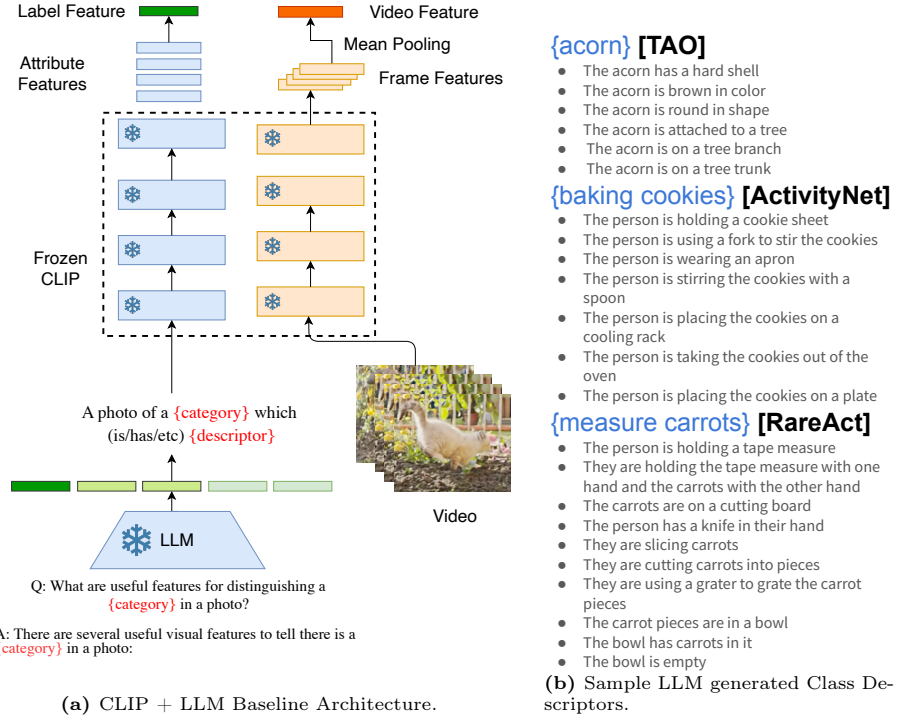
Label Feature

Video Feature

Mean Pooling

Attribute Features

Frame Features

Frozen CLIP

A photo of a {category} which (is/has/etc) {descriptor}

LLM

Video

Q: What are useful features for distinguishing a {category} in a photo?

A: There are several useful visual features to tell there is a {category} in a photo:

(a) CLIP + LLM Baseline Architecture.

{acorn} [TAO]
- The acorn has a hard shell
- The acorn is brown in color
- The acorn is round in shape
- The acorn is attached to a tree
- The acorn is on a tree branch
- The acorn is on a tree trunk

{baking cookies} [ActivityNet]
- The person is holding a cookie sheet
- The person is using a fork to stir the cookies
- The person is wearing an apron
- The person is stirring the cookies with a spoon
- The person is placing the cookies on a cooling rack
- The person is taking the cookies out of the oven
- The person is placing the cookies on a plate

{measure carrots} [RareAct]
- The person is holding a tape measure
- They are holding the tape measure with one hand and the carrots with the other hand
- The carrots are on a cutting board
- The person has a knife in their hand
- They are slicing carrots
- They are cutting carrots into pieces
- They are using a grater to grate the carrot pieces
- The carrot pieces are in a bowl
- The bowl has carrots in it
- The bowl is empty

(b) Sample LLM generated Class Descriptors.